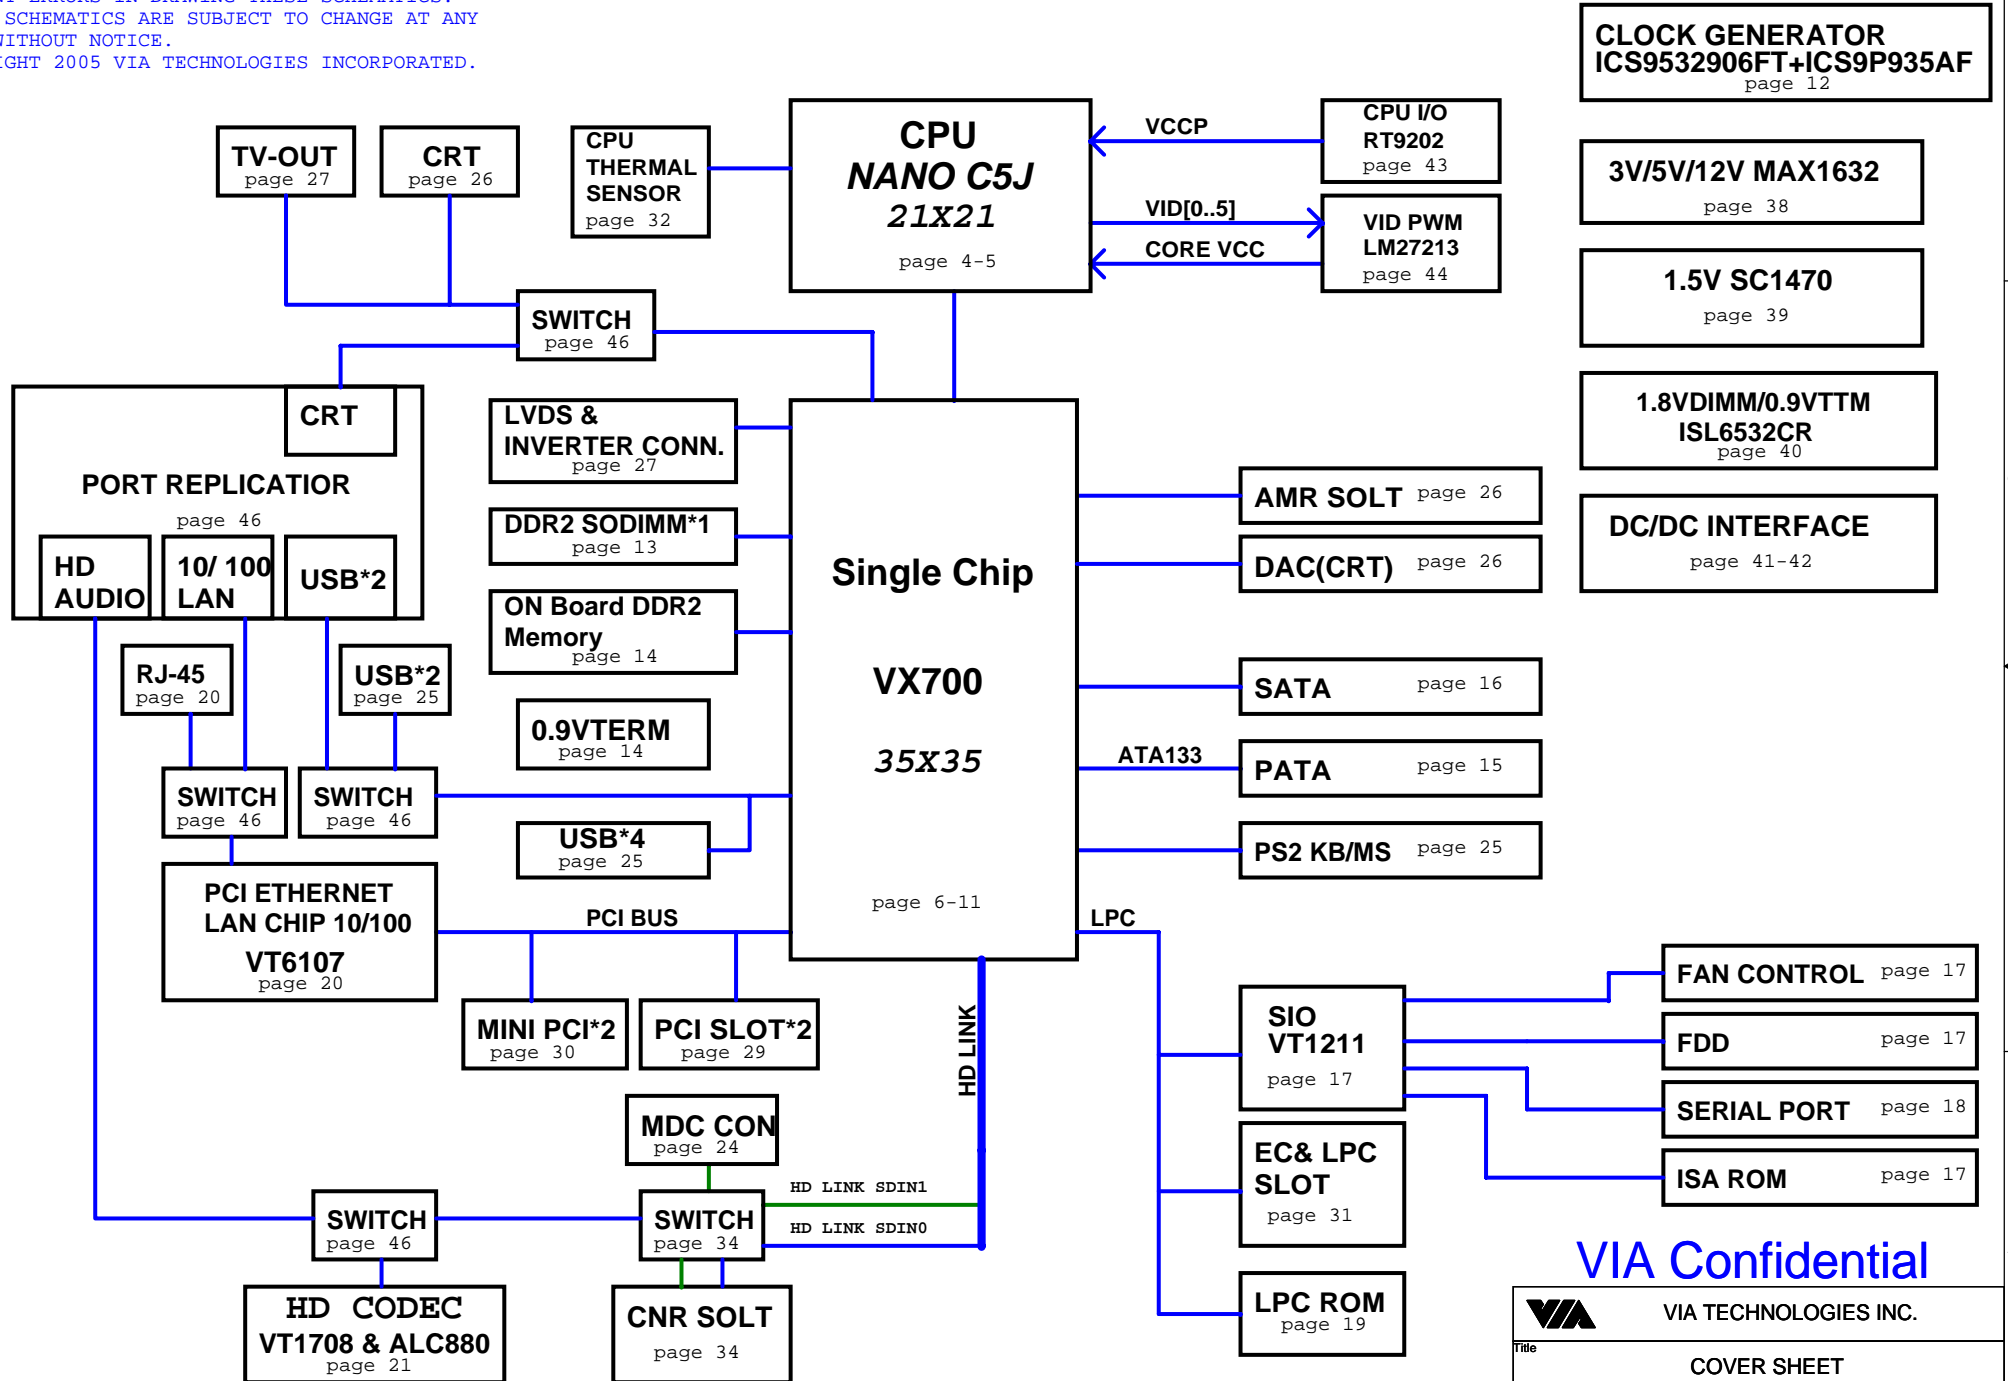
SCHEMATICS ARE SUBJECT TO CHANGE AT ANY
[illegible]ITHOUT NOTICE.
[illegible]GHT 2005 VIA TECHNOLOGIES INCORPORATED.

CLOCK GENERATOR
ICS9532906FT+ICS9P935AF
page 12

TV-OUT
page 27

CRT
page 26

CPU
THERMAL
SENSOR
page 32

CPU
NANO C5J
21X21
page 4-5

VCCP

CPU I/O
RT9202
page 43

VID[0..5]

CORE VCC

VID PWM
LM27213
page 44

3V/5V/12V MAX1632
page 38

1.5V SC1470
page 39

1.8VDIMM/0.9VTTM
ISL6532CR
page 40

SWITCH
page 46

CRT

PORT REPLICATIOR
page 46

HD
AUDIO

10/ 100
LAN

USB*2

LVDS &
INVERTER CONN.
page 27

DDR2 SODIMM*1
page 13

ON Board DDR2
Memory
page 14

0.9VTERM
page 14

Single Chip

VX700

35X35

page 6-11

AMR SOLT page 26

DAC(CRT) page 26

DC/DC INTERFACE
page 41-42

RJ-45
page 20

USB*2
page 25

SATA page 16

ATA133

PATA page 15

SWITCH
page 46

SWITCH
page 46

USB*4
page 25

PS2 KB/MS page 25

PCI ETHERNET
LAN CHIP 10/100
VT6107
page 20

PCI BUS

LPC

MINI PCI*2
page 30

PCI SLOT*2
page 29

HD LINK

SIO
VT1211
page 17

FAN CONTROL page 17

FDD page 17

SERIAL PORT page 18

ISA ROM page 17

MDC CON
page 24

HD LINK SDIN1

HD LINK SDIN0

SWITCH
page 46

SWITCH
page 34

EC& LPC
SLOT
page 31

HD CODEC
VT1708 & ALC880
page 21

CNR SOLT
page 34

LPC ROM
page 19

VIA Confidential

VIA TECHNOLOGIES INC.

Title

COVER SHEET